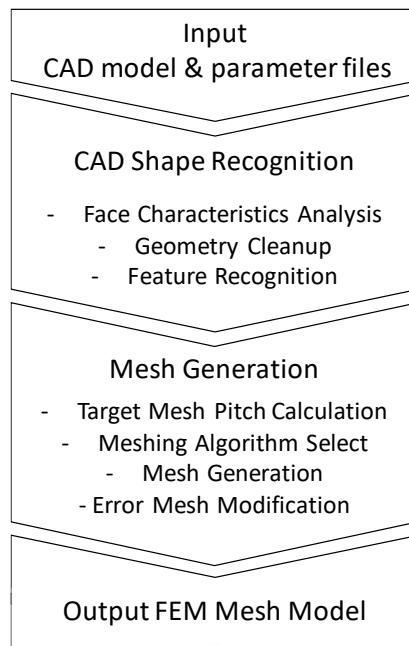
Input
CAD model & parameter files

CAD Shape Recognition

- Face Characteristics Analysis
- Geometry Cleanup
- Feature Recognition

Mesh Generation

- Target Mesh Pitch Calculation
- Meshing Algorithm Select
- Mesh Generation
- Error Mesh Modification

Output FEM Mesh Model